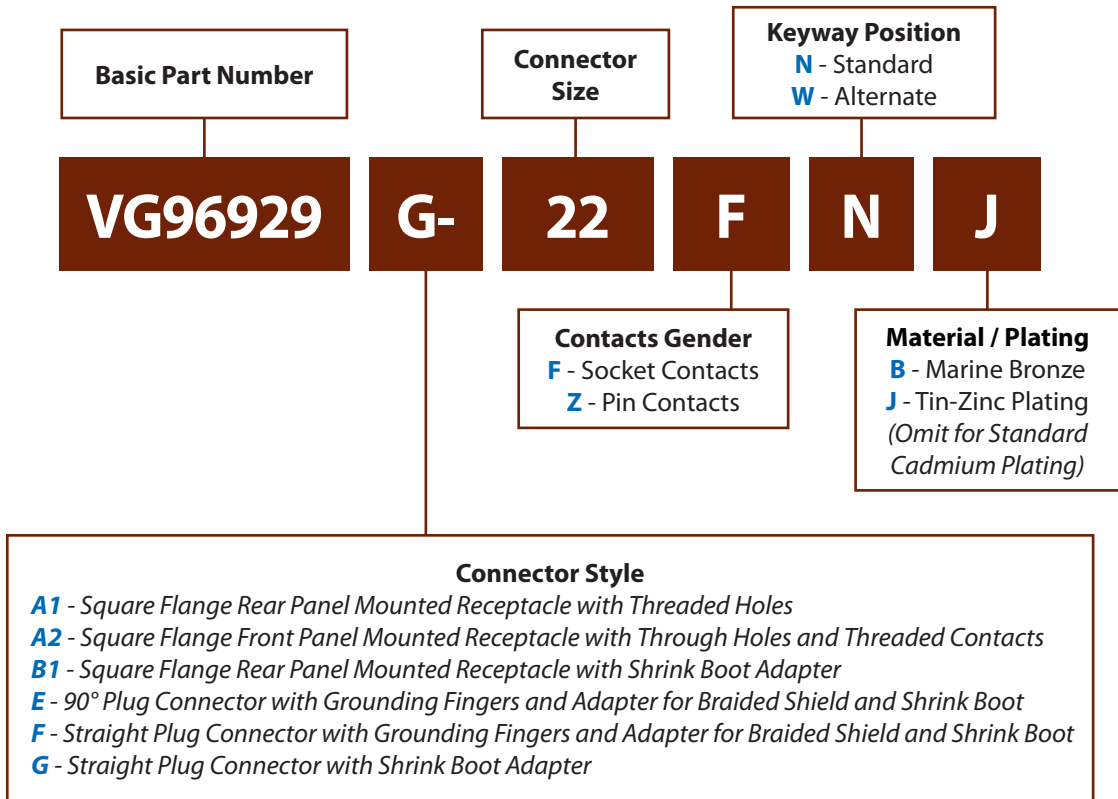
Basic Part Number

Connector Size

Keyway Position
N - Standard
W - Alternate

VG96929 G- 22 F N J

Contacts Gender
F - Socket Contacts
Z - Pin Contacts

Material / Plating
B - Marine Bronze
J - Tin-Zinc Plating
(Omit for Standard Cadmium Plating)

Connector Style
A1 - Square Flange Rear Panel Mounted Receptacle with Threaded Holes
A2 - Square Flange Front Panel Mounted Receptacle with Through Holes and Threaded Contacts
B1 - Square Flange Rear Panel Mounted Receptacle with Shrink Boot Adapter
E - 90° Plug Connector with Grounding Fingers and Adapter for Braided Shield and Shrink Boot
F - Straight Plug Connector with Grounding Fingers and Adapter for Braided Shield and Shrink Boot
G - Straight Plug Connector with Shrink Boot Adapter